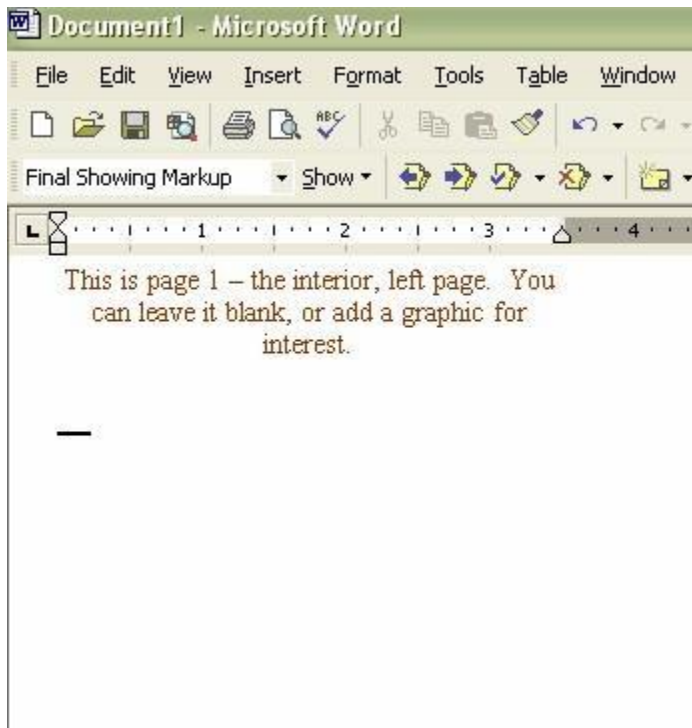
Document1 - Microsoft Word

File Edit View Insert Format Tools Table Window

Final Showing Markup Show

1 2 3 4

This is page 1 – the interior, left page. You can leave it blank, or add a graphic for interest.